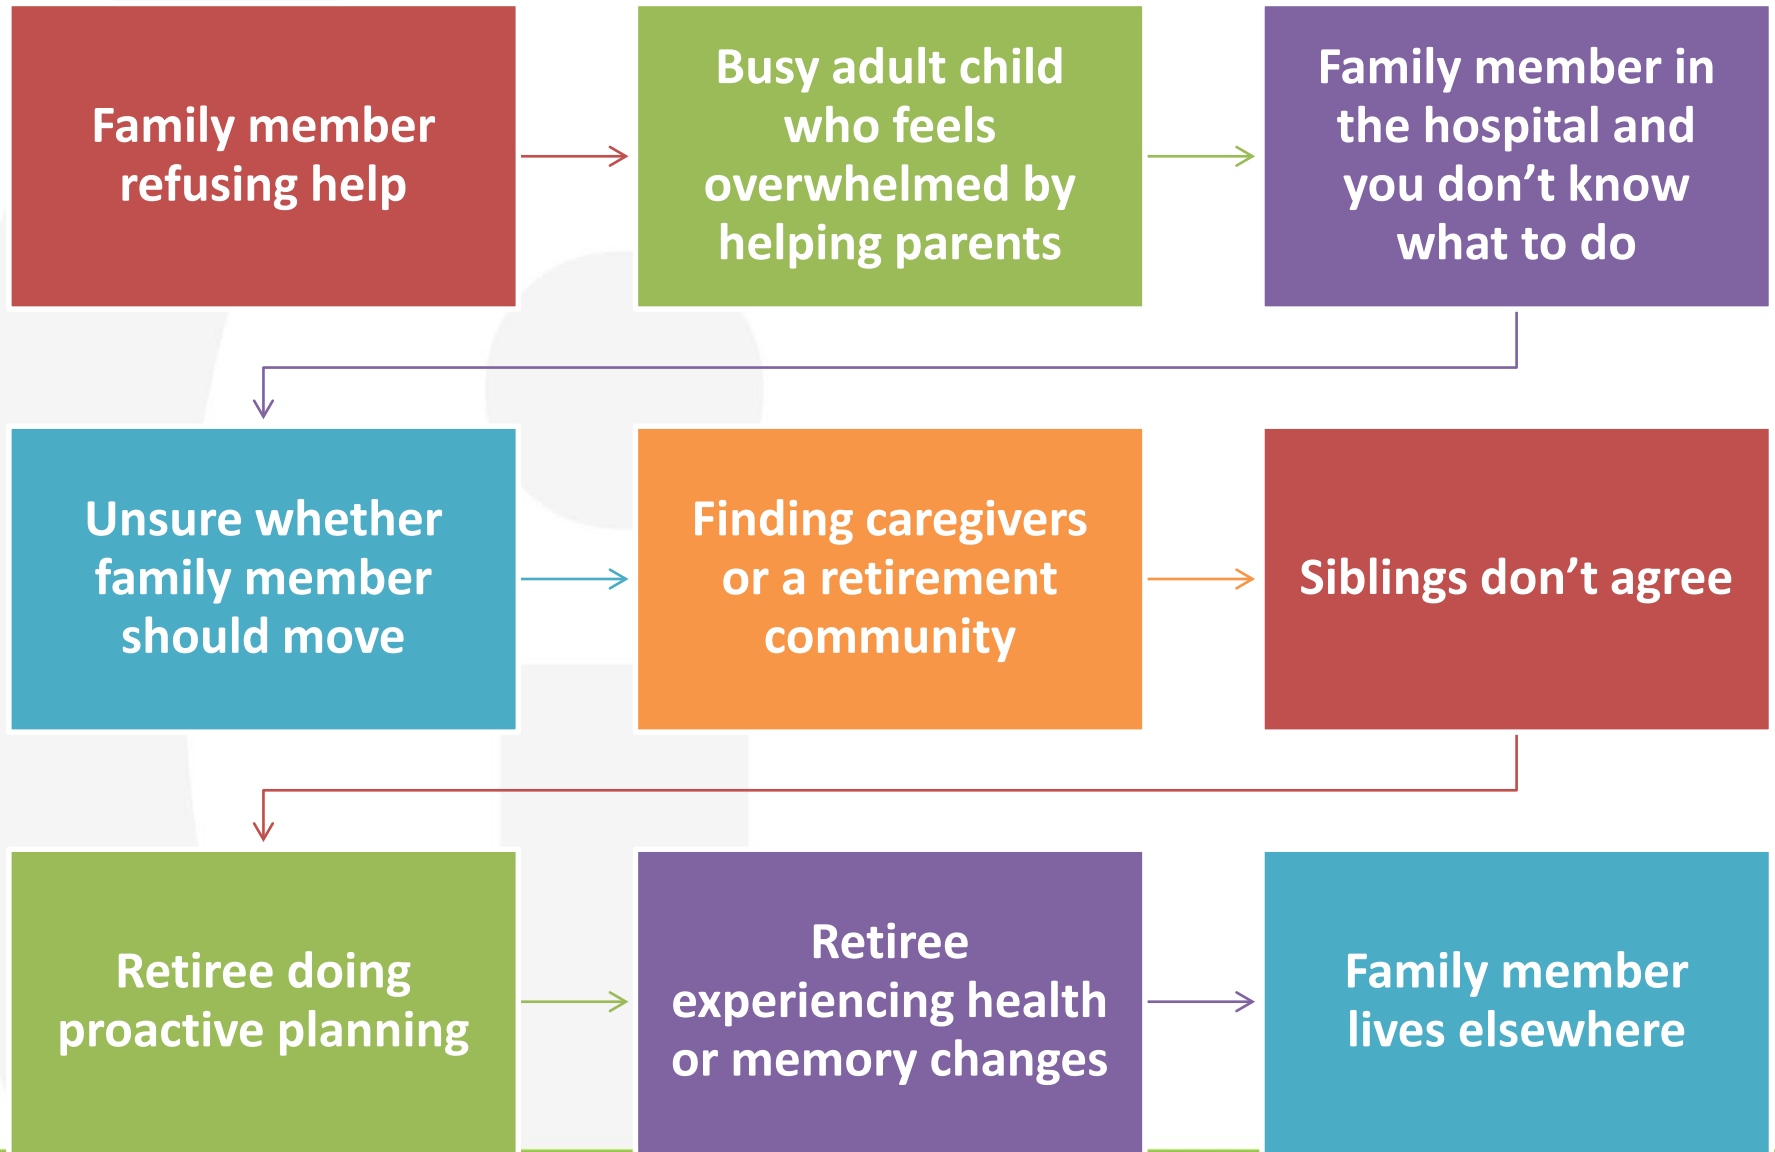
Family member refusing help

Busy adult child who feels overwhelmed by helping parents

Family member in the hospital and you don’t know what to do

Unsure whether family member should move

Finding caregivers or a retirement community

Siblings don’t agree

Retiree doing proactive planning

Retiree experiencing health or memory changes

Family member lives elsewhere